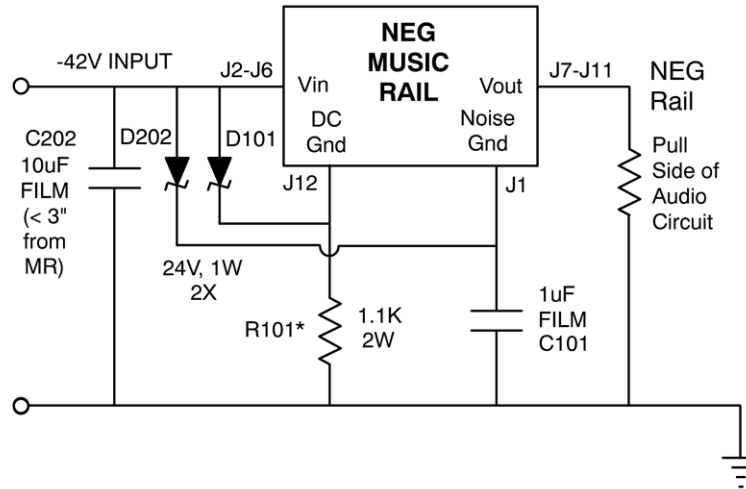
-42V INPUT

J2-J6

NEG MUSIC RAIL

Vin

DC Gnd

Vout

Noise Gnd

J7-J11

NEG Rail

C202 10uF FILM (< 3" from MR)

D202

D101

J12

J1

Pull Side of Audio Circuit

24V, 1W 2X

R101*

1.1K 2W

1uF FILM C101